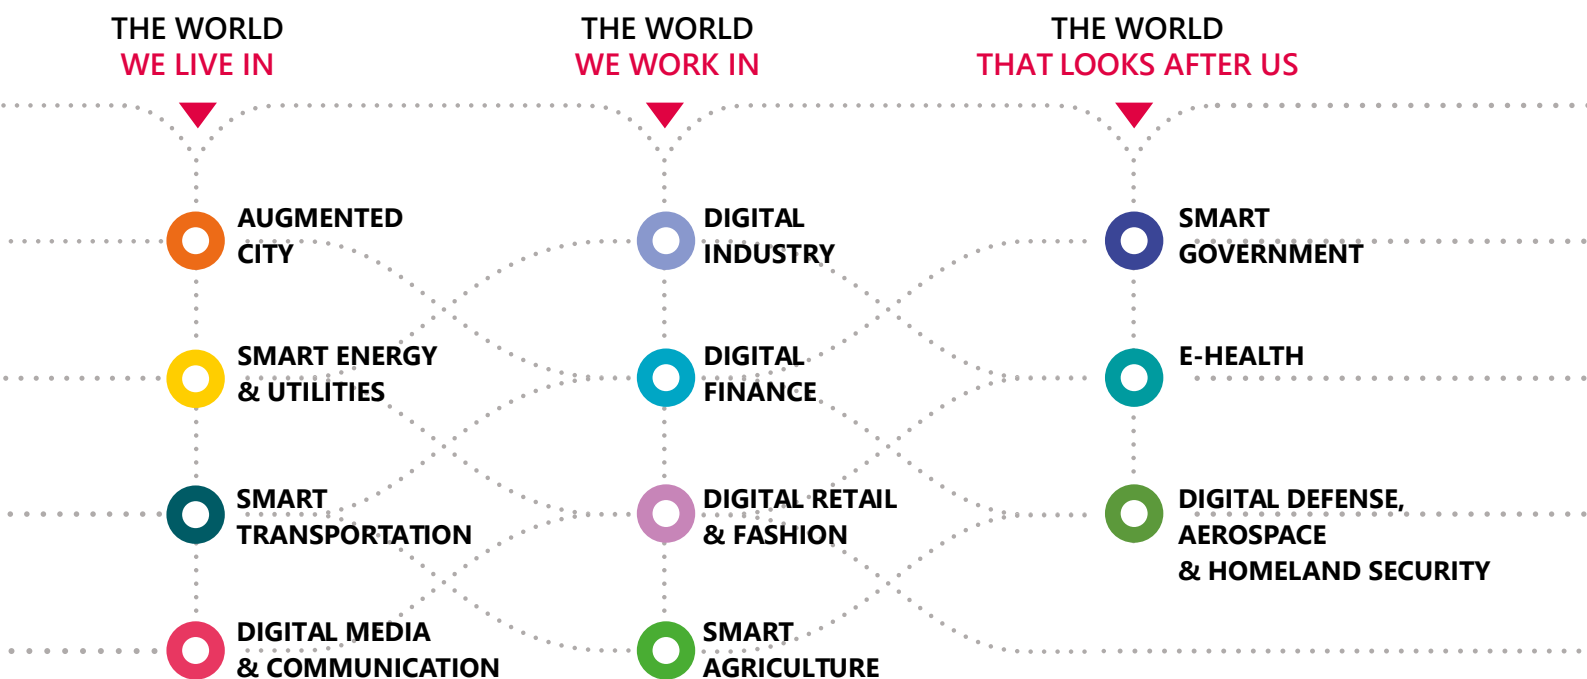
THE WORLD
WE LIVE IN

AUGMENTED CITY

SMART ENERGY & UTILITIES

SMART TRANSPORTATION

DIGITAL MEDIA & COMMUNICATION

THE WORLD
WE WORK IN

DIGITAL INDUSTRY

DIGITAL FINANCE

DIGITAL RETAIL & FASHION

SMART AGRICULTURE

THE WORLD
THAT LOOKS AFTER US

SMART GOVERNMENT

E-HEALTH

DIGITAL DEFENSE, AEROSPACE & HOMELAND SECURITY